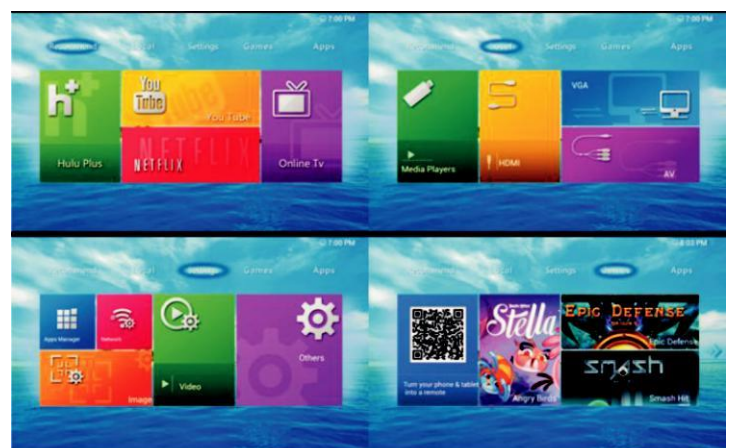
7:00 PM
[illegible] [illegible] Settings Games Apps
h+
Hulu Plus
You Tube
You Tube
NETFLIX
Online Tv

7:00 PM
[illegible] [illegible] Settings Games Apps
Media Players
HDMI
VGA
AV

7:00 PM
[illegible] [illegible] Settings Games Apps
Apps Manager
Network
Image
Video
Others

6:03 PM
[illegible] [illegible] Settings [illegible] Apps
Turn your phone & tablet into a remote
Stella
Angry Birds
Epic Defense
Epic Defense
Smash
Smash Hit